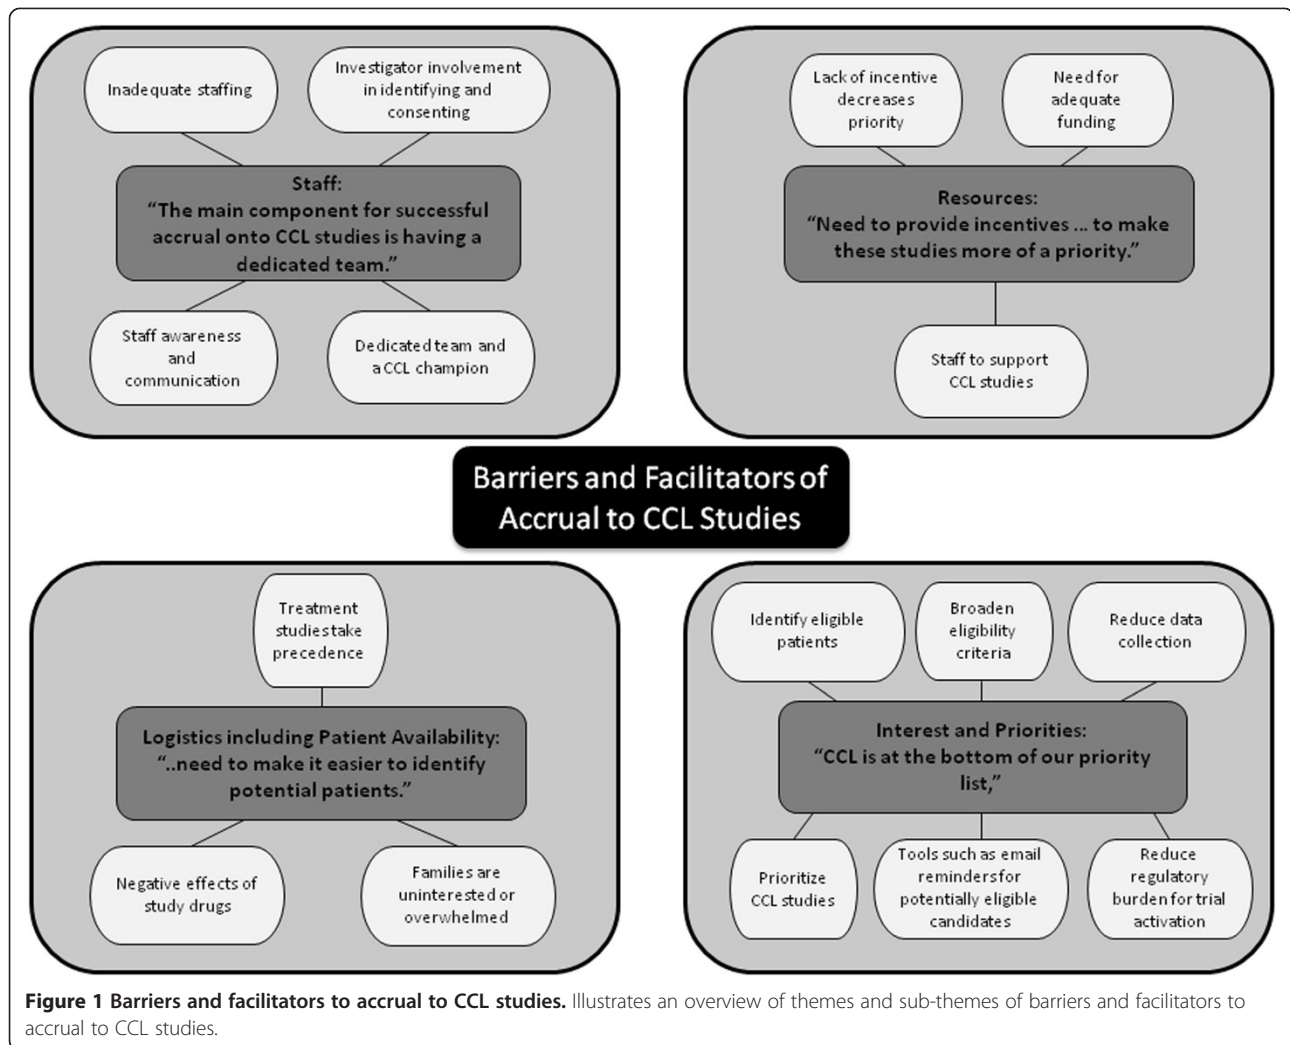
Inadequate staffing

Investigator involvement in identifying and consenting

Staff:
"The main component for successful accrual onto CCL studies is having a dedicated team."

Staff awareness and communication

Dedicated team and a CCL champion

Lack of incentive decreases priority

Need for adequate funding

Resources:
"Need to provide incentives … to make these studies more of a priority."

Staff to support CCL studies

Barriers and Facilitators of Accrual to CCL Studies

Treatment studies take precedence

Logistics including Patient Availability:
"..need to make it easier to identify potential patients."

Negative effects of study drugs

Families are uninterested or overwhelmed

Identify eligible patients

Broaden eligibility criteria

Reduce data collection

Interest and Priorities:
"CCL is at the bottom of our priority list,"

Prioritize CCL studies

Tools such as email reminders for potentially eligible candidates

Reduce regulatory burden for trial activation

**Figure 1 Barriers and facilitators to accrual to CCL studies.** Illustrates an overview of themes and sub-themes of barriers and facilitators to accrual to CCL studies.